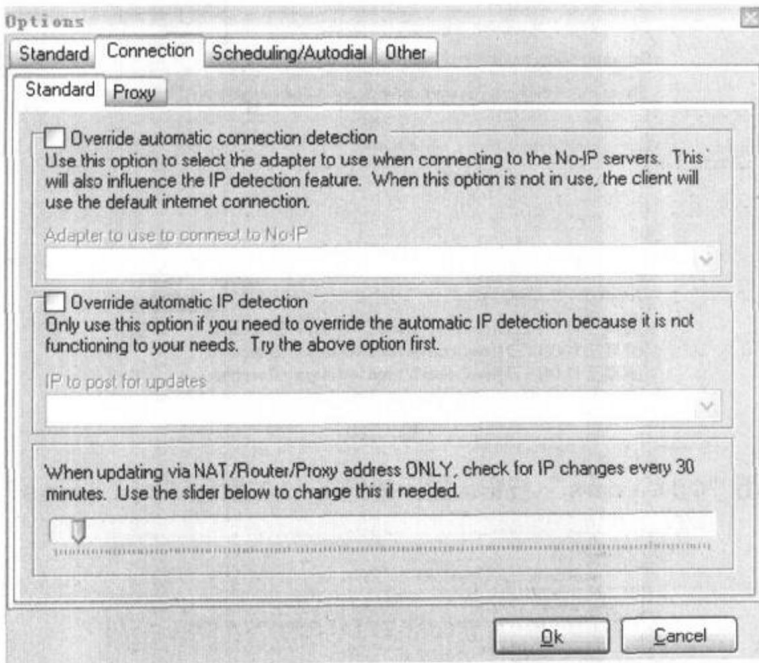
Options

Standard Connection Scheduling/Autodial Other

Standard Proxy

Override automatic connection detection

Use this option to select the adapter to use when connecting to the No-IP servers. This will also influence the IP detection feature. When this option is not in use, the client will use the default internet connection.

Adapter to use to connect to No-IP

Override automatic IP detection

Only use this option if you need to override the automatic IP detection because it is not functioning to your needs. Try the above option first.

IP to post for updates

When updating via NAT/Router/Proxy address ONLY, check for IP changes every 30 minutes. Use the slider below to change this il needed.

Ok Cancel